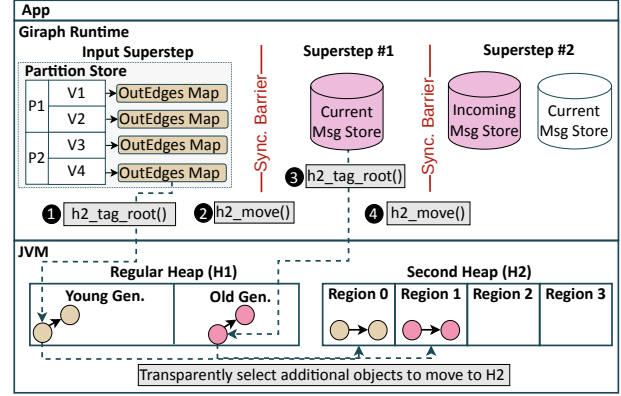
App

Giraph Runtime

Input Superstep

Partition Store

P1

V1

OutEdges Map

V2

OutEdges Map

P2

V3

OutEdges Map

V4

OutEdges Map

Sync. Barrier

Superstep #1

Current Msg Store

Sync. Barrier

Superstep #2

Incoming Msg Store

Current Msg Store

3 h2_tag_root()

1 h2_tag_root()

2 h2_move()

4 h2_move()

JVM

Regular Heap (H1)

Young Gen.

Old Gen.

Second Heap (H2)

Region 0

Region 1

Region 2

Region 3

Transparently select additional objects to move to H2